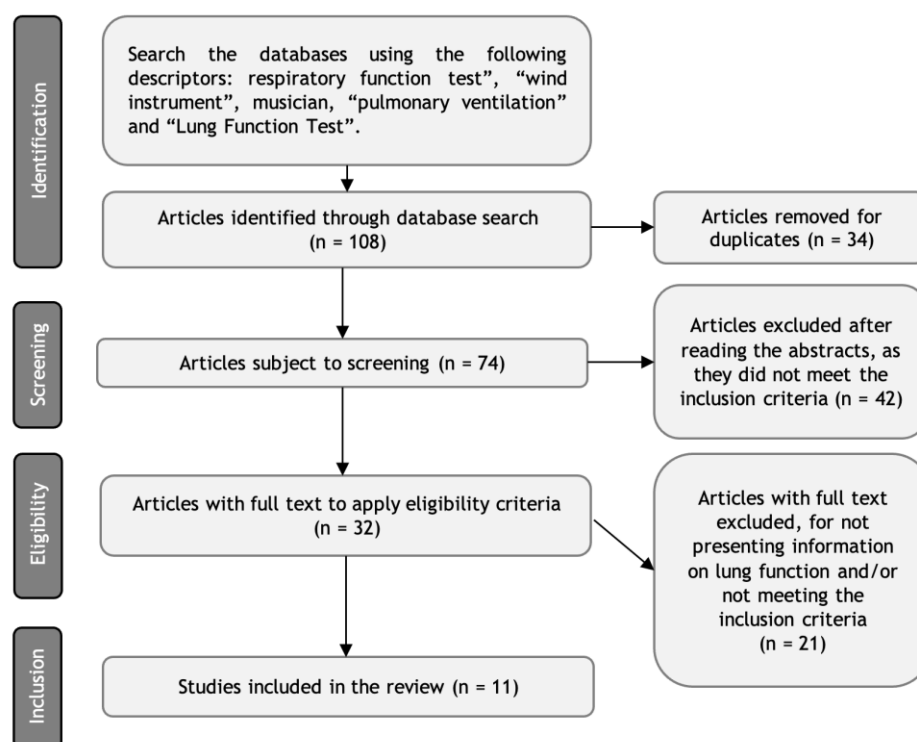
Identification

Search the databases using the following descriptors: respiratory function test", "wind instrument", musician, "pulmonary ventilation" and "Lung Function Test".

Articles identified through database search (n = 108)

Articles removed for duplicates (n = 34)

Screening

Articles subject to screening (n = 74)

Articles excluded after reading the abstracts, as they did not meet the inclusion criteria (n = 42)

Eligibility

Articles with full text to apply eligibility criteria (n = 32)

Articles with full text excluded, for not presenting information on lung function and/or not meeting the inclusion criteria (n = 21)

Inclusion

Studies included in the review (n = 11)